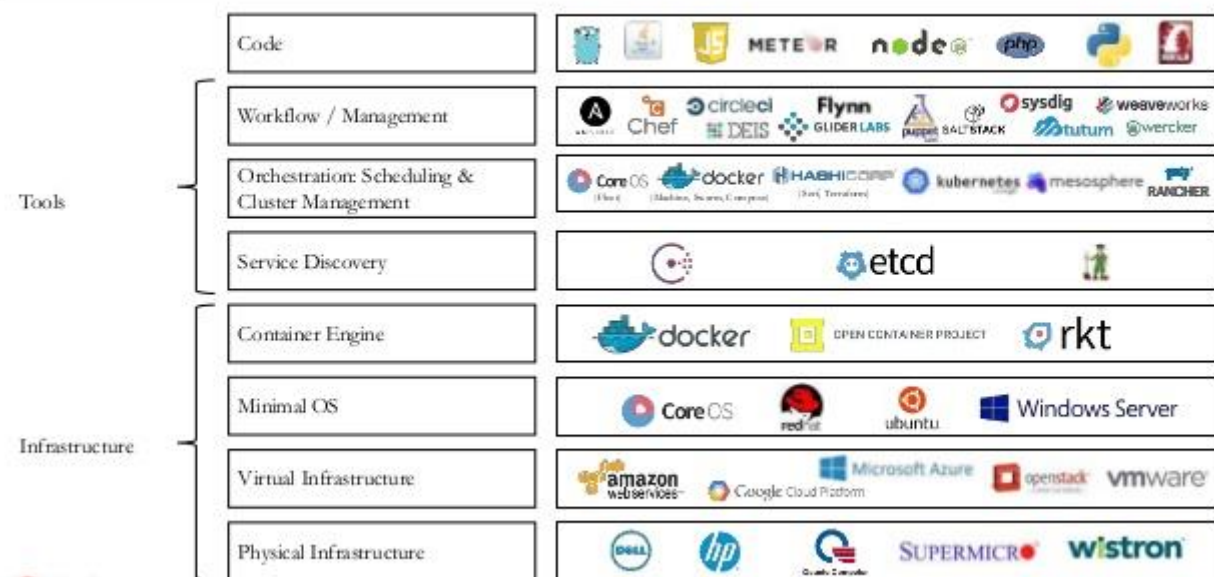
Code

METEOR node php

Tools

Workflow / Management

Chef circleci DEIS Flynn GLIDERLABS puppet SALTSTACK sysdig tutum weaveworks wercker

Orchestration: Scheduling & Cluster Management

CoreOS (Fleet) docker (Machine, Swarm, Compose) HASHICORP (Serf, Terraform) kubernetes mesosphere RANCHER

Service Discovery

etcd

Infrastructure

Container Engine

docker OPEN CONTAINER PROJECT rkt

Minimal OS

CoreOS redhat ubuntu Windows Server

Virtual Infrastructure

amazon webservices Google Cloud Platform Microsoft Azure openstack vmware

Physical Infrastructure

DELL hp Quanta Computer SUPERMICRO wistron